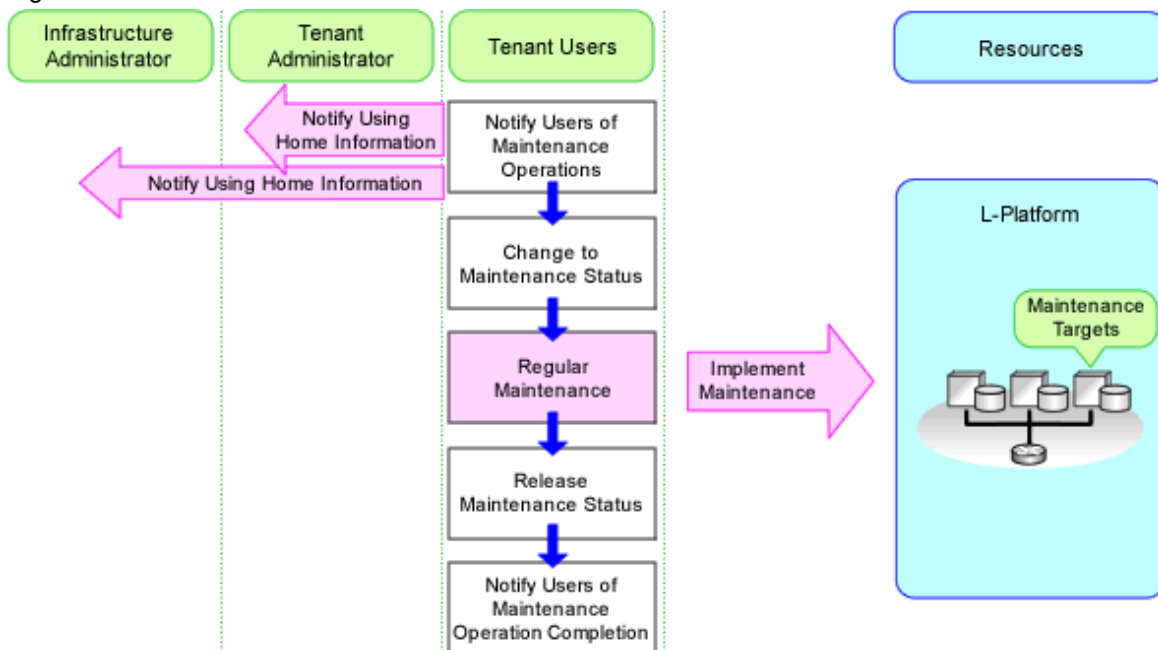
Infrastructure Administrator

Tenant Administrator

Tenant Users

Resources

Notify Using Home Information

Notify Using Home Information

Notify Users of Maintenance Operations

Change to Maintenance Status

Regular Maintenance

Release Maintenance Status

Notify Users of Maintenance Operation Completion

Implement Maintenance

L-Platform

Maintenance Targets